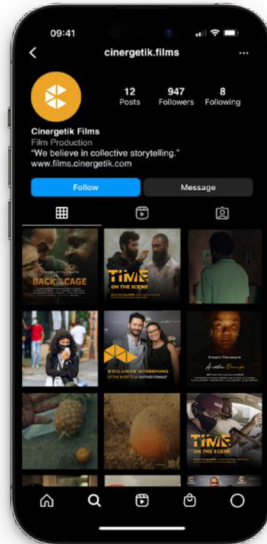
09:41

cinergetik.films

12 Posts

947 Followers

8 Following

Cinergetik Films

Film Production

"We believe in collective storytelling."

www.films.cinergetik.com

Follow

Message

BACK CAGE

TIME ON THE SCENE

EXCLUSIVE SCREENING

TIME ON THE SCENE